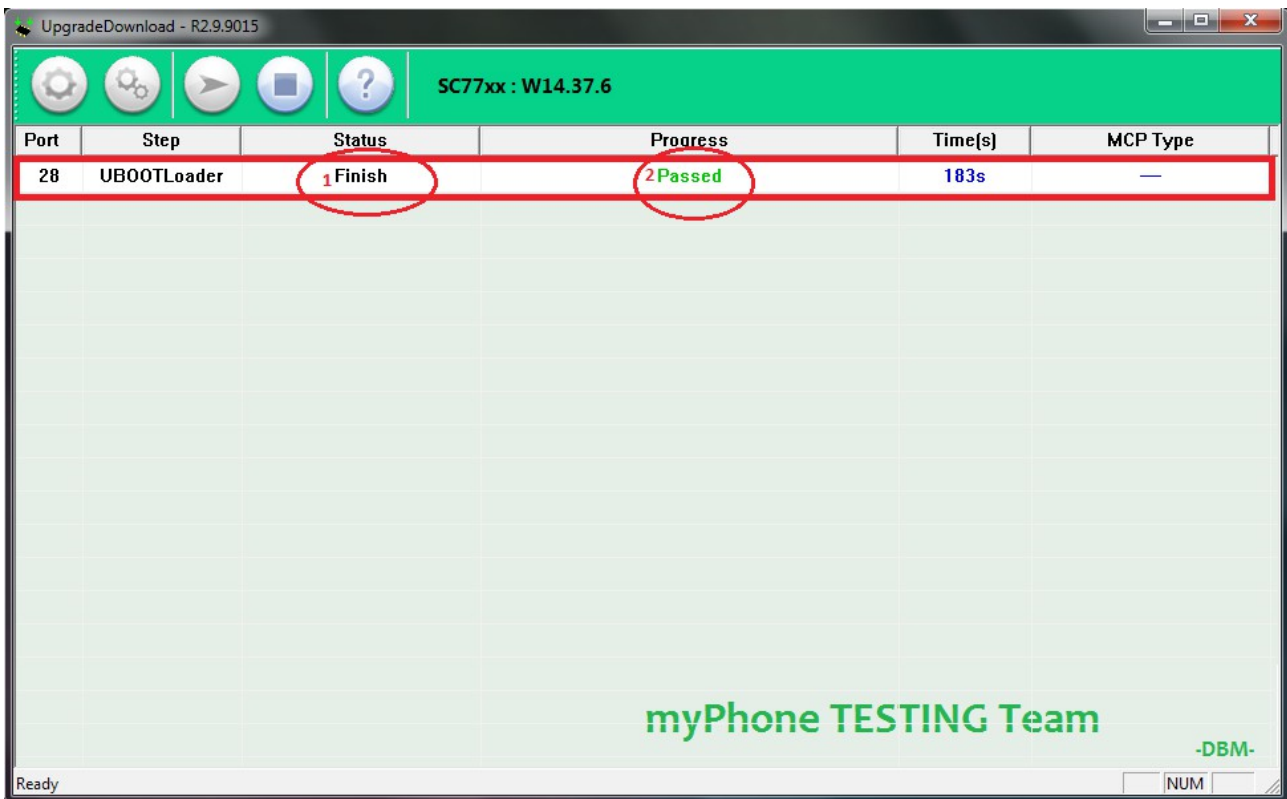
UpgradeDownload - R2.9.9015

SC77xx : W14.37.6

| Port | Step | Status | Progress | Time(s) | MCP Type |
|---|---|---|---|---|---|
| 28 | UBOOTLoader | 1 Finish | 2 Passed | 183s | — |

myPhone TESTING Team

-DBM-

Ready

NUM